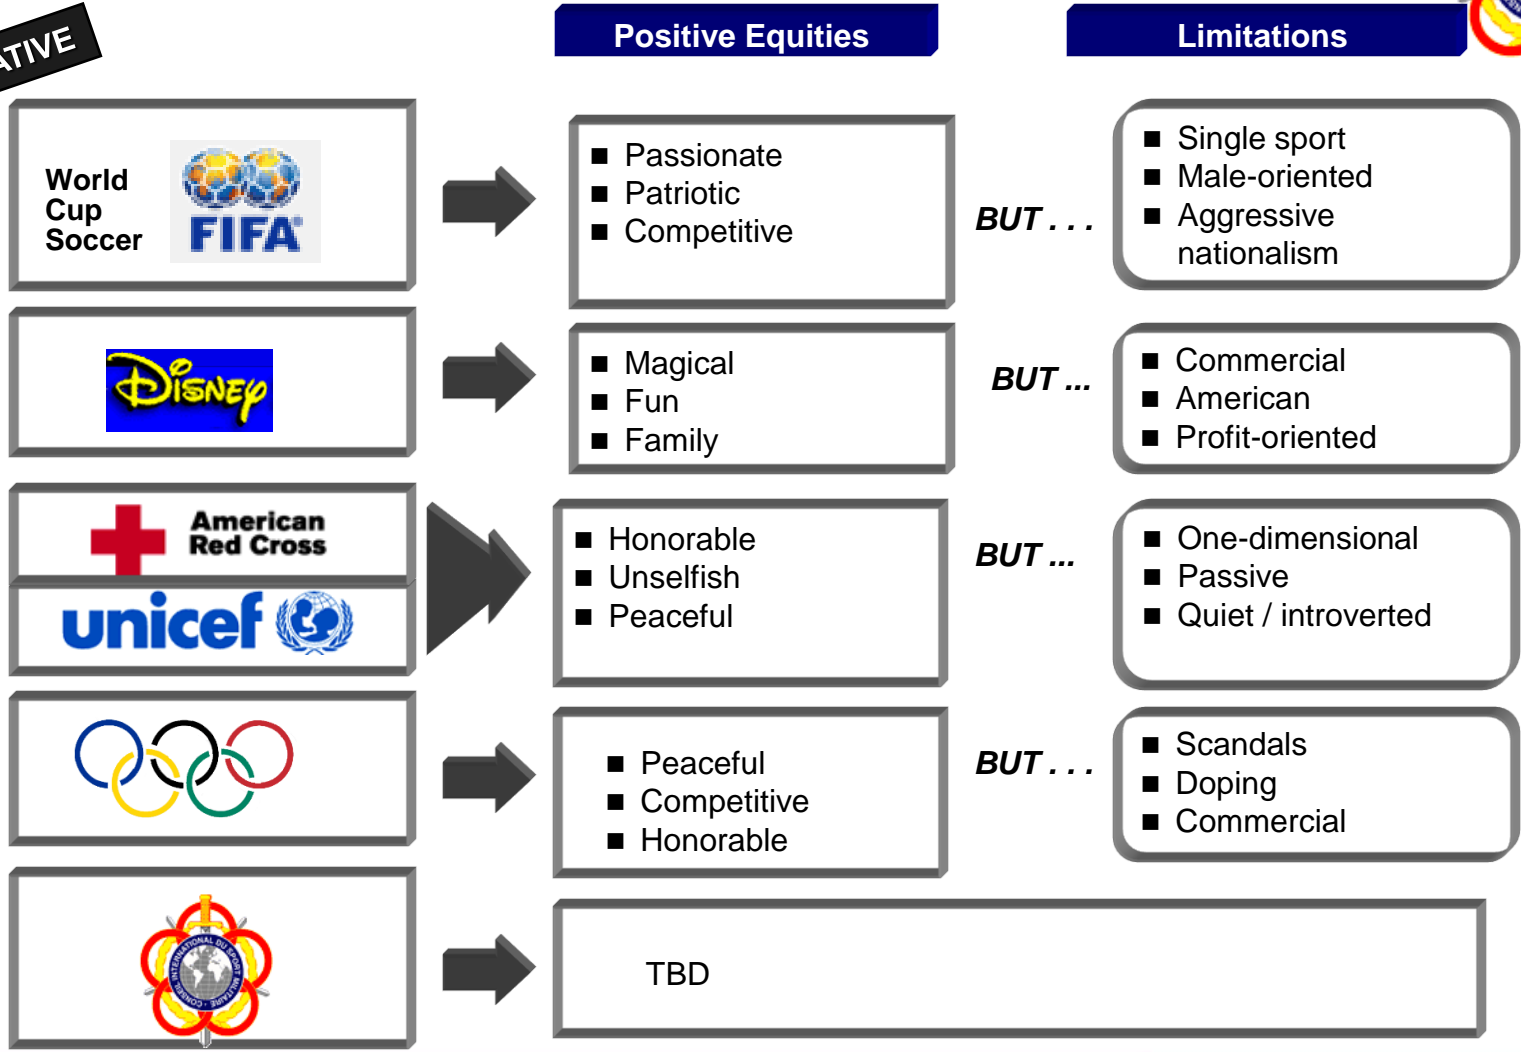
ATIVE

Positive Equities

Limitations

World Cup Soccer

FIFA

■ Passionate
■ Patriotic
■ Competitive

BUT . . .

■ Single sport
■ Male-oriented
■ Aggressive nationalism

Disney

■ Magical
■ Fun
■ Family

BUT ...

■ Commercial
■ American
■ Profit-oriented

American Red Cross

unicef

■ Honorable
■ Unselfish
■ Peaceful

BUT ...

■ One-dimensional
■ Passive
■ Quiet / introverted

■ Peaceful
■ Competitive
■ Honorable

BUT . . .

■ Scandals
■ Doping
■ Commercial

CONSEIL INTERNATIONAL DU SPORT MILITAIRE

TBD